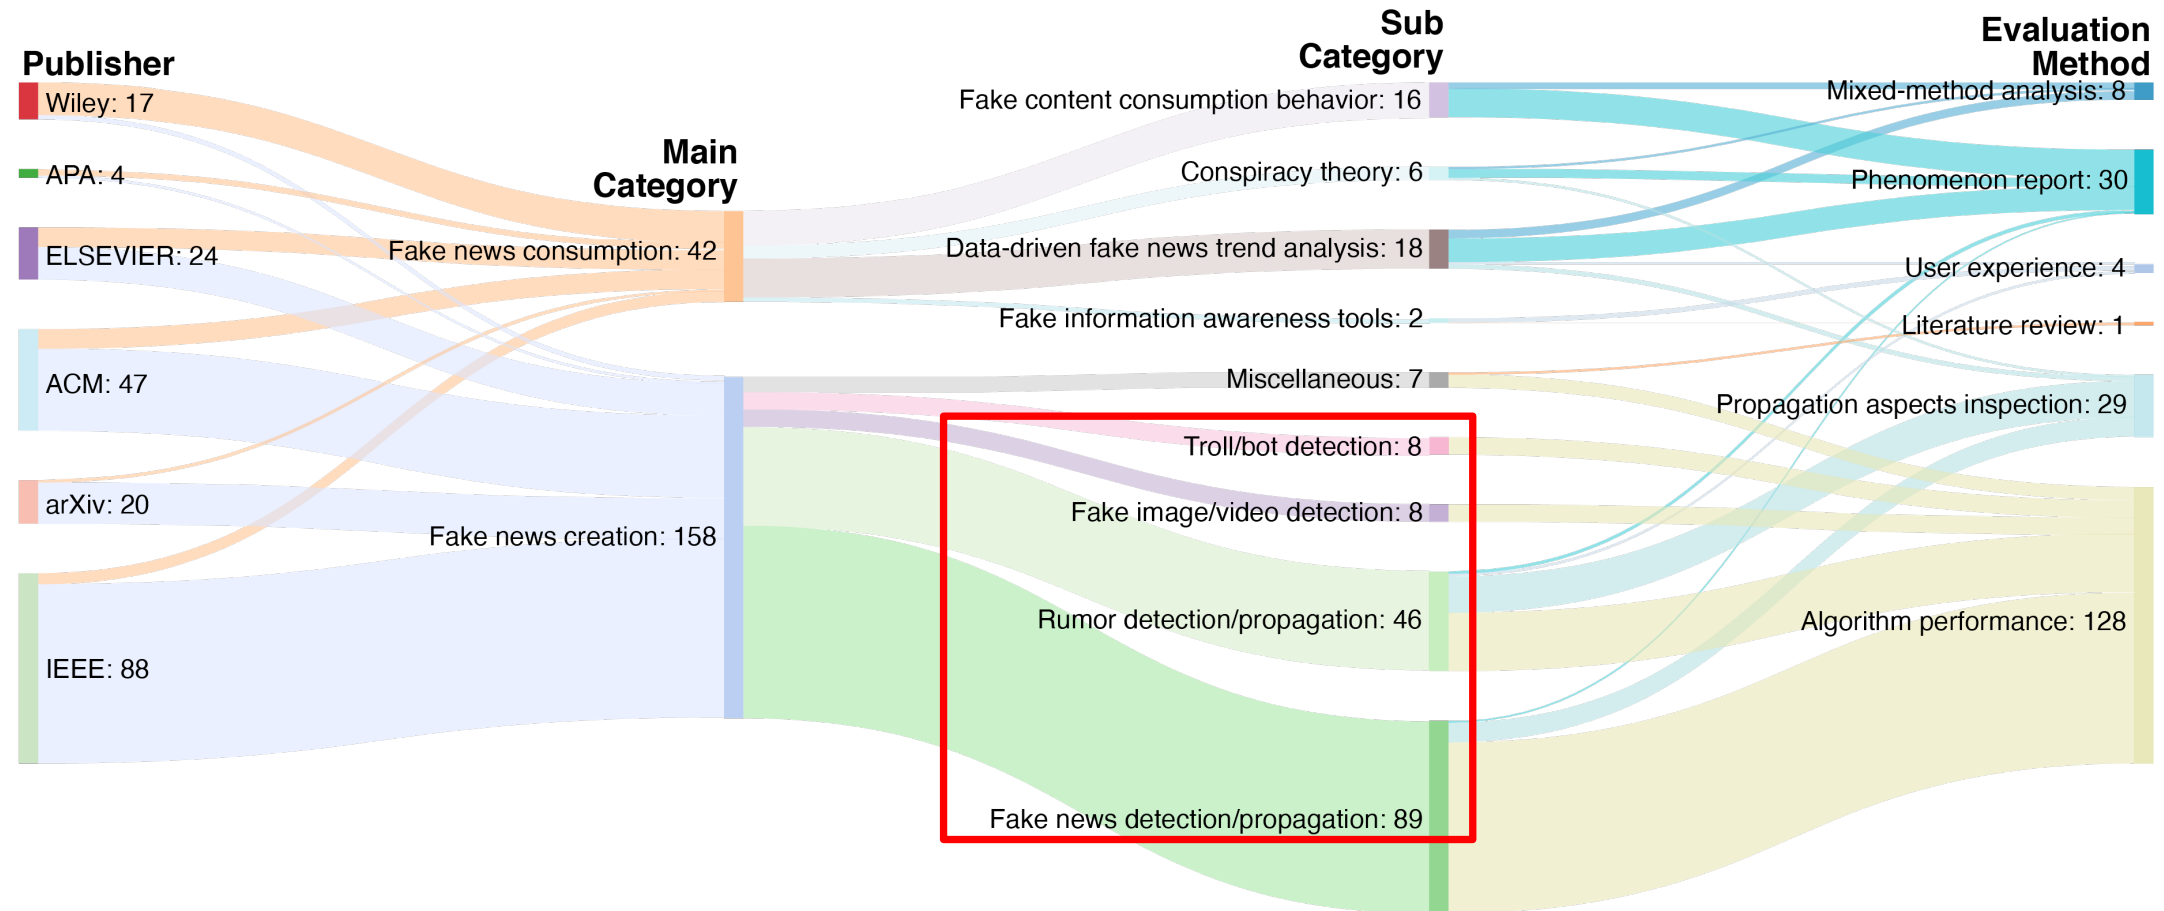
Publisher
Wiley: 17
APA: 4
ELSEVIER: 24
ACM: 47
arXiv: 20
IEEE: 88

Main Category
Fake news consumption: 42
Fake news creation: 158

Sub Category
Fake content consumption behavior: 16
Conspiracy theory: 6
Data-driven fake news trend analysis: 18
Fake information awareness tools: 2
Miscellaneous: 7
Troll/bot detection: 8
Fake image/video detection: 8
Rumor detection/propagation: 46
Fake news detection/propagation: 89

Evaluation Method
Mixed-method analysis: 8
Phenomenon report: 30
User experience: 4
Literature review: 1
Propagation aspects inspection: 29
Algorithm performance: 128